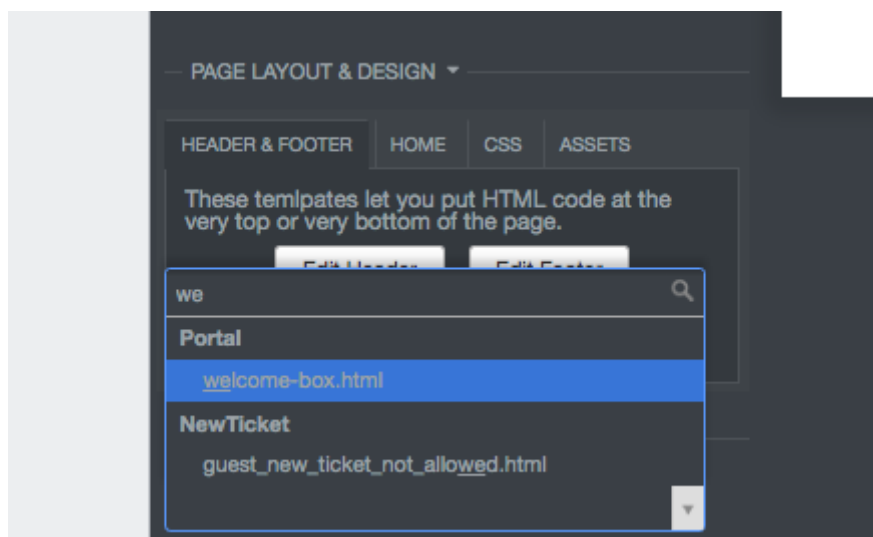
PAGE LAYOUT & DESIGN

HEADER & FOOTER | HOME | CSS | ASSETS

These temlpates let you put HTML code at the very top or very bottom of the page.

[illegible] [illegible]

we

Portal

welcome-box.html

NewTicket

guest_new_ticket_not_allowed.html